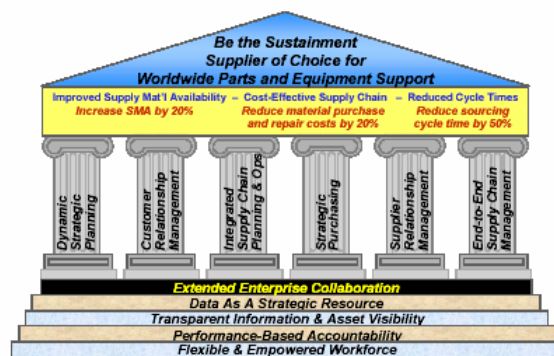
Be the Sustainment Supplier of Choice for Worldwide Parts and Equipment Support

Improved Supply Mat'l Availability – Cost-Effective Supply Chain – Reduced Cycle Times

Increase SMA by 20%

Reduce material purchase and repair costs by 20%

Reduce sourcing cycle time by 50%

Dynamic Strategic Planning

Customer Relationship Management

Integrated Supply Chain Planning & Ops

Strategic Purchasing

Supplier Relationship Management

End-to-End Supply Chain Management

Extended Enterprise Collaboration

Data As A Strategic Resource

Transparent Information & Asset Visibility

Performance-Based Accountability

Flexible & Empowered Workforce